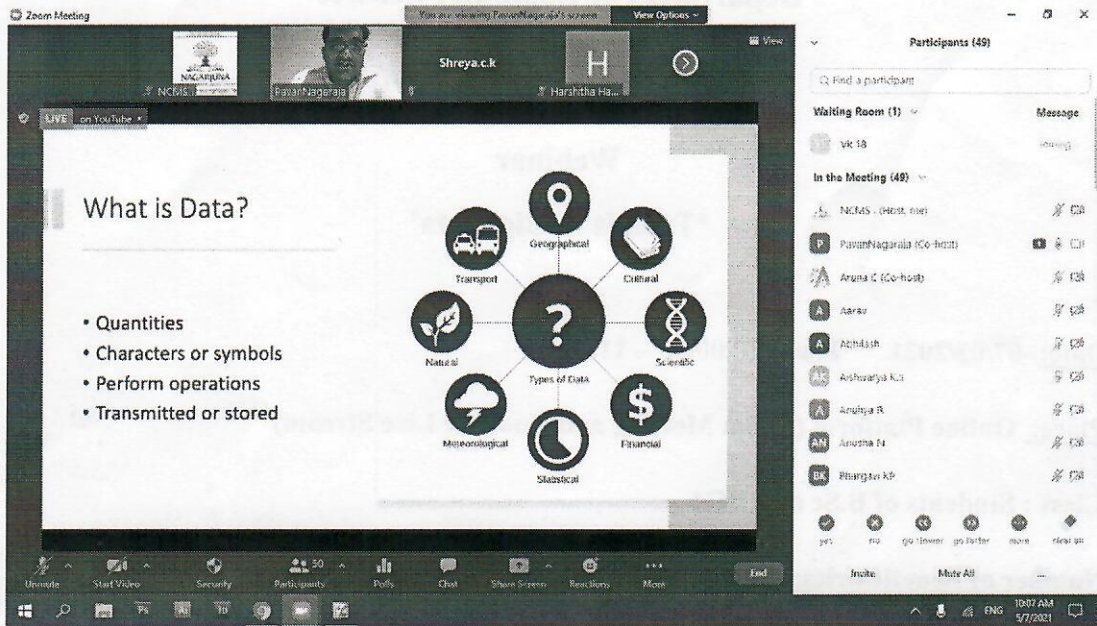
Zoom Meeting

You are viewing PavanNagaraja's screen

View Options

NAGARJUNA

NCMS

PavanNagaraja

Shreya.c.k

H

Harshitha Ha...

View

LIVE on YouTube

What is Data?

• Quantities
• Characters or symbols
• Perform operations
• Transmitted or stored

Geographical

Cultural

Transport

Natural

Scientific

Types of Data

Meteorological

Financial

Statistical

Participants (49)

Find a participant

Waiting Room (1)

Message

vk 18

In the Meeting (49)

NCMS (Host, me)

PavanNagaraja (Co-host)

Aruna C (Co-host)

Aarav

Abhilash

Aishwarya K.J

Anusya R

Anusha N

Bhargavi KP

yes

no

go slower

go faster

more

clear all

Invite

Mute All

Unmute

Start Video

Security

Participants 50

Polls

Chat

Share Screen

Reactions

More

End

ENG

10:07 AM 5/7/2021

Webinar

2021

Online Platform

Students of B.Sc